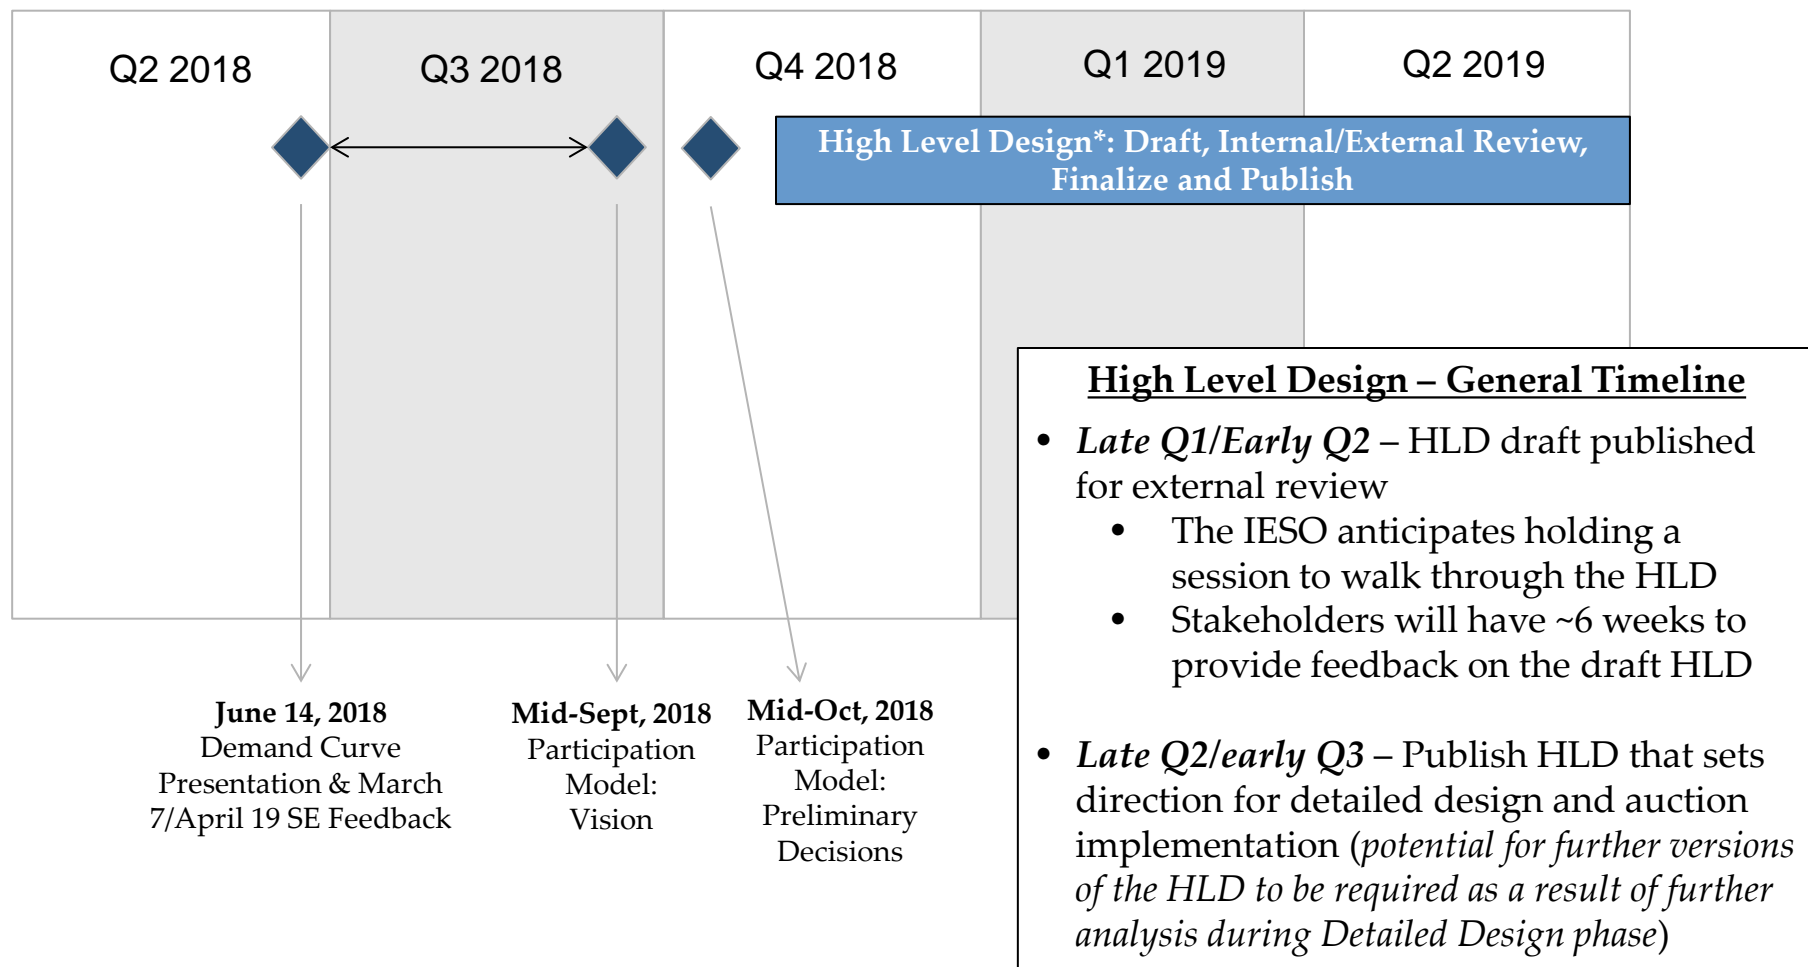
Q2 2018

Q3 2018

Q4 2018

Q1 2019

Q2 2019

High Level Design*: Draft, Internal/External Review, Finalize and Publish

**June 14, 2018**
Demand Curve Presentation & March 7/April 19 SE Feedback

**Mid-Sept, 2018**
Participation Model: Vision

**Mid-Oct, 2018**
Participation Model: Preliminary Decisions

High Level Design – General Timeline

- *Late Q1/Early Q2* – HLD draft published for external review
  - The IESO anticipates holding a session to walk through the HLD
  - Stakeholders will have ~6 weeks to provide feedback on the draft HLD

- *Late Q2/early Q3* – Publish HLD that sets direction for detailed design and auction implementation (*potential for further versions of the HLD to be required as a result of further analysis during Detailed Design phase*)